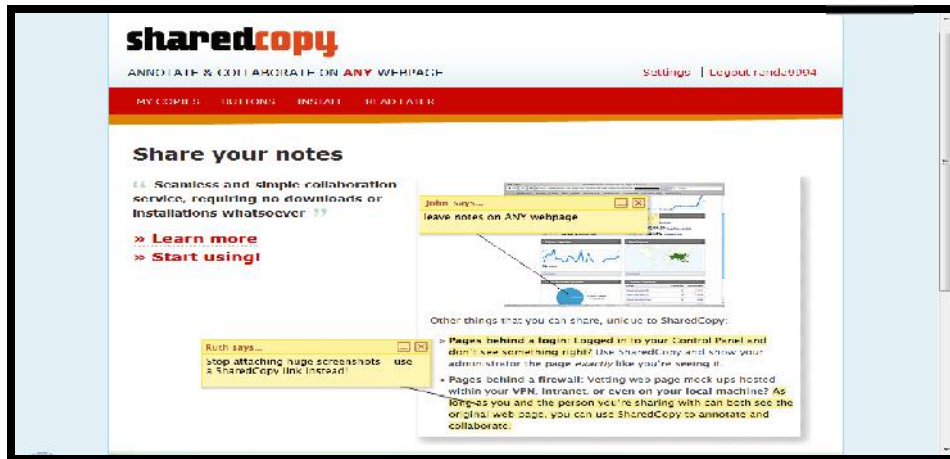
sharedcopy

ANNOTATE & COLLABORATE ON ANY WEBPAGE

Settings | Logout rende0904

MY COPIES BUTTONS INSTALL READ LATER

Share your notes

" Seamless and simple collaboration service, requiring no downloads or installations whatsoever "

» Learn more

» Start using!

John says...

leave notes on ANY webpage

Other things that you can share, unique to SharedCopy:

» Pages behind a login: Logged in to your Control Panel and don't see something right? Use SharedCopy and show your administrator the page exactly like you're seeing it.

» Pages behind a firewall: Vetting web page mock ups hosted within your VPN, Intranet, or even on your local machine? As long as you and the person you're sharing with can both see the original web page, you can use SharedCopy to annotate and collaborate.

Ruth says...

Stop attaching huge screenshots use a SharedCopy link instead!